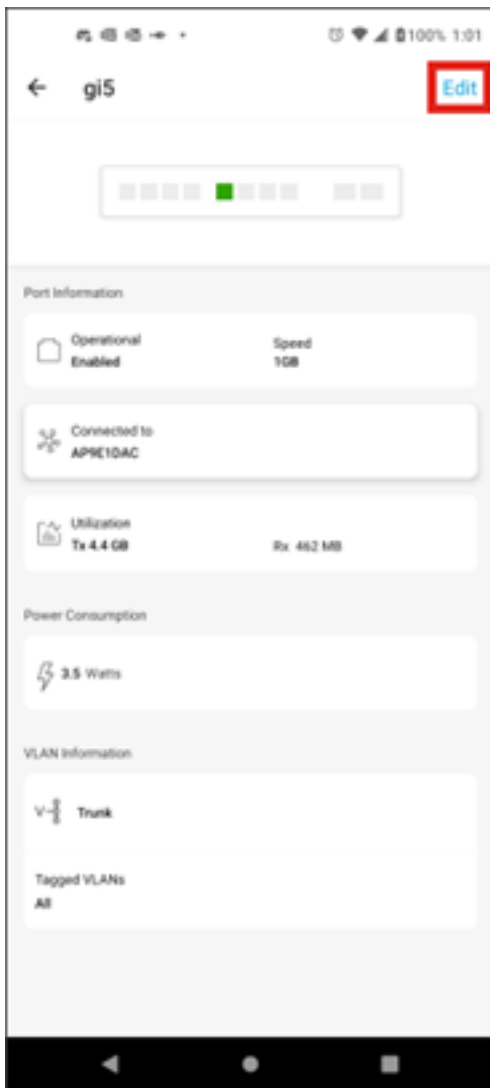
100% 1:01

gi5

Edit

Port Information

Operational
Enabled

Speed
1GB

Connected to
AP9E1DAC

Utilization
Tx 4.4 GB

Rx 462 MB

Power Consumption

3.5 Watts

VLAN Information

Trunk

Tagged VLANs
All